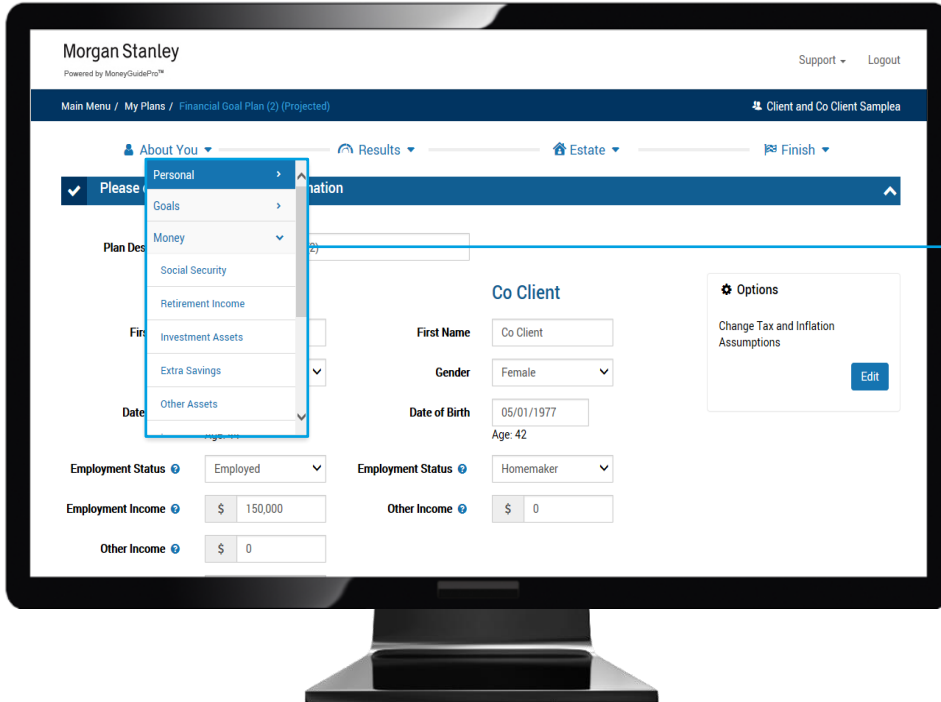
Morgan Stanley
Powered by MoneyGuidePro™

Support ▾ Logout

Main Menu / My Plans / Financial Goal Plan (2) (Projected)

Client and Co Client Samplea

About You ▾ Results ▾ Estate ▾ Finish ▾

Personal
Goals
Money
Social Security
Retirement Income
Investment Assets
Extra Savings
Other Assets

Please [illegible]nation

Plan Des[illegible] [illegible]2)

Co Client

Firs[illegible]
First Name Co Client

Gender Female

Date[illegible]
Date of Birth 05/01/1977
Age: 42

Age: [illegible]

Options
Change Tax and Inflation Assumptions
Edit

Employment Status Employed
Employment Status Homemaker

Employment Income $ 150,000
Other Income $ 0

Other Income $ 0